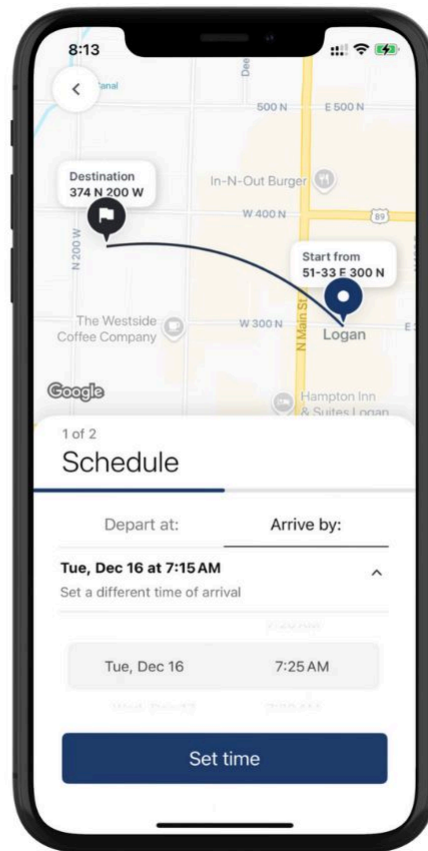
8:13

anal

Dee

500 N

E 500 N

Destination
374 N 200 W

In-N-Out Burger

W 400 N

89

N 200 W

Start from
51-33 E 300 N

The Westside Coffee Company

W 300 N

N Main St

Logan

Google

Hampton Inn & Suites Logan

1 of 2

Schedule

Depart at:

Arrive by:

Tue, Dec 16 at 7:15 AM

Set a different time of arrival

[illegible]

Tue, Dec 16

7:25 AM

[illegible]

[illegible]

Set time